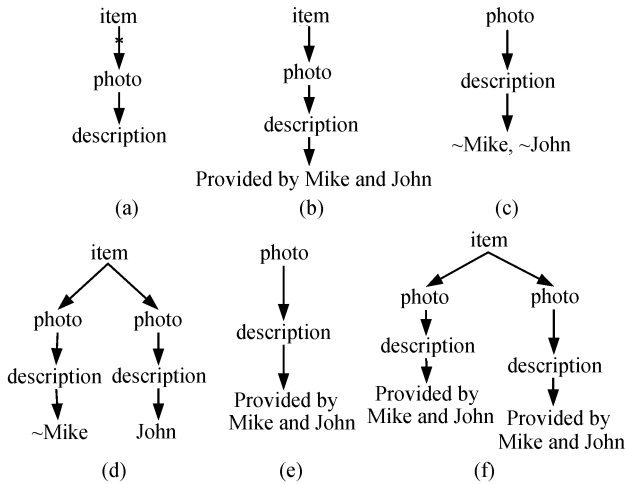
item
*
photo
description

(a)

item
photo
description
Provided by Mike and John

(b)

photo
description
~Mike, ~John

(c)

item
photo
description
~Mike
photo
description
John

(d)

photo
description
Provided by Mike and John

(e)

item
photo
description
Provided by Mike and John
photo
description
Provided by Mike and John

(f)